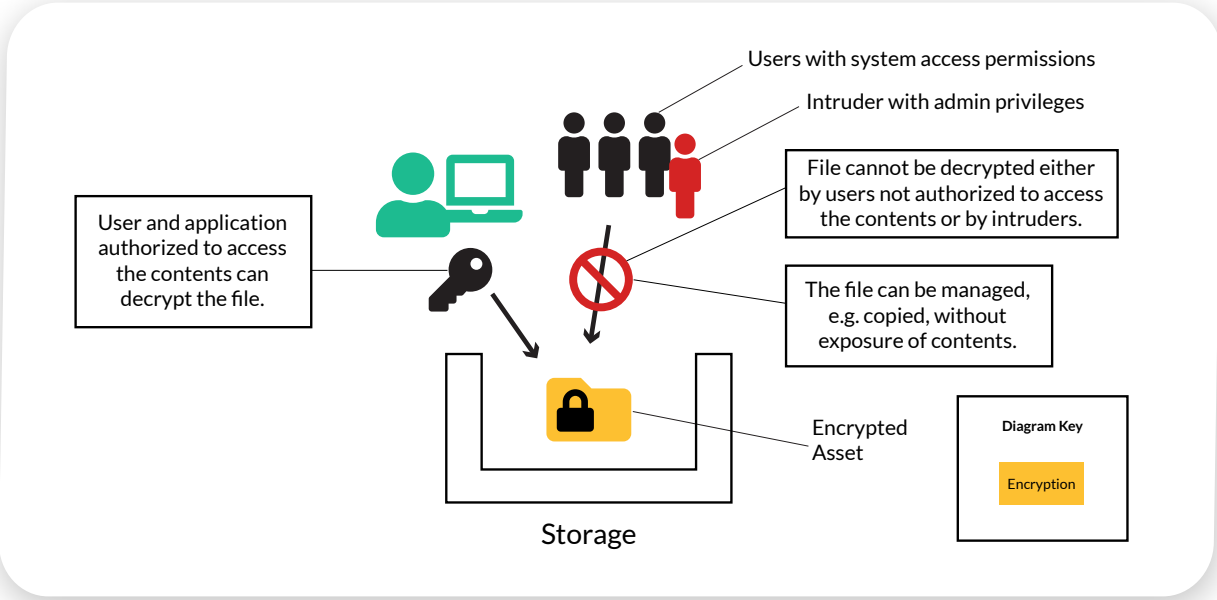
Users with system access permissions

Intruder with admin privileges

File cannot be decrypted either by users not authorized to access the contents or by intruders.

User and application authorized to access the contents can decrypt the file.

The file can be managed, e.g. copied, without exposure of contents.

Encrypted Asset

Diagram Key

Encryption

Storage